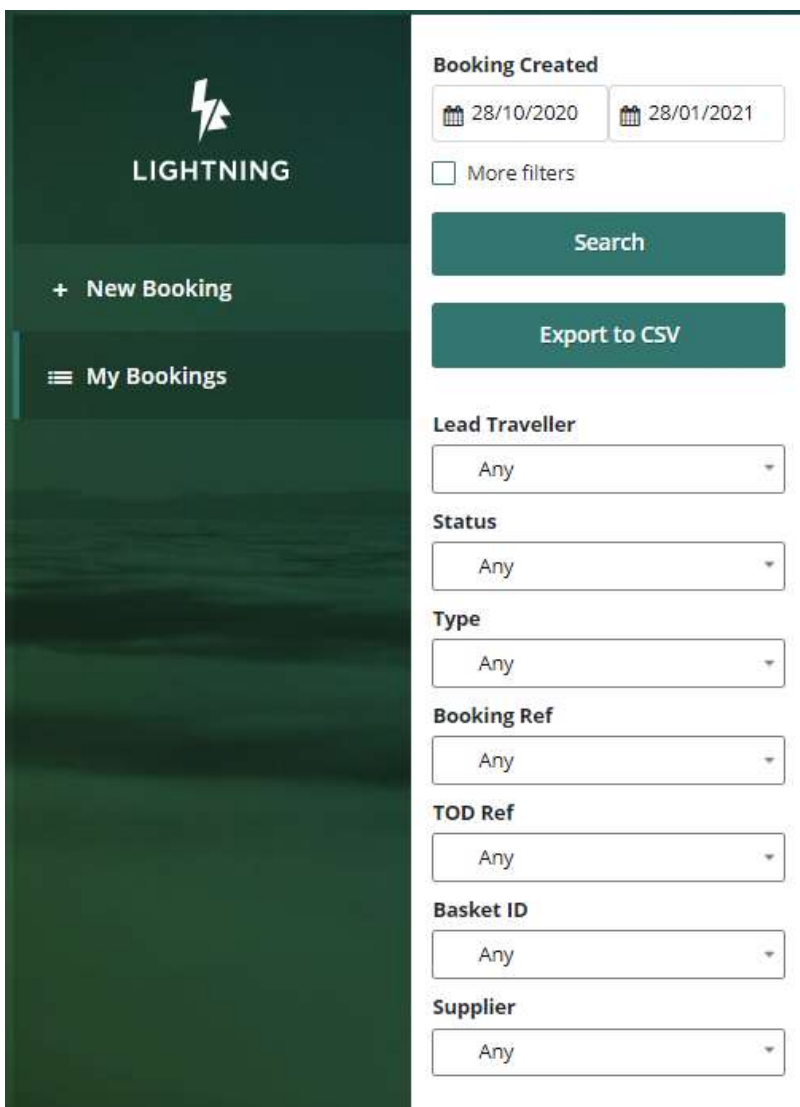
LIGHTNING

+ New Booking

My Bookings

Booking Created

28/10/2020

28/01/2021

More filters

Search

Export to CSV

Lead Traveller

Any

Status

Any

Type

Any

Booking Ref

Any

TOD Ref

Any

Basket ID

Any

Supplier

Any